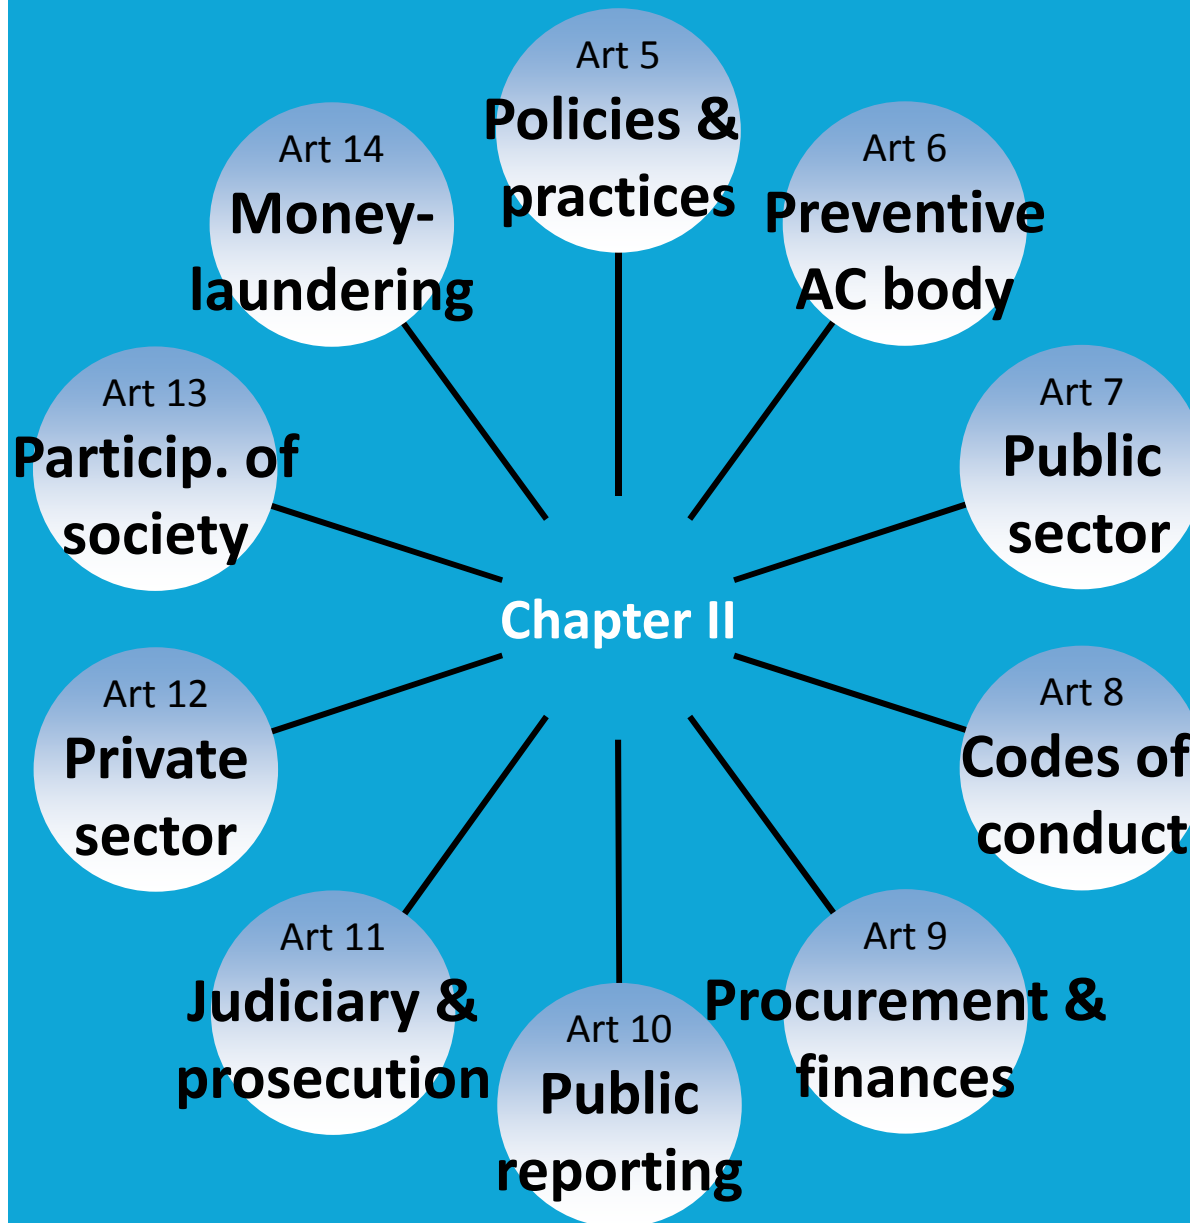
Art 5
Policies & practices

Art 6
Preventive AC body

Art 7
Public sector

Art 8
Codes of conduct

Art 9
Procurement & finances

Art 10
Public reporting

Art 11
Judiciary & prosecution

Art 12
Private sector

Art 13
Particip. of society

Art 14
Money-laundering

Chapter II